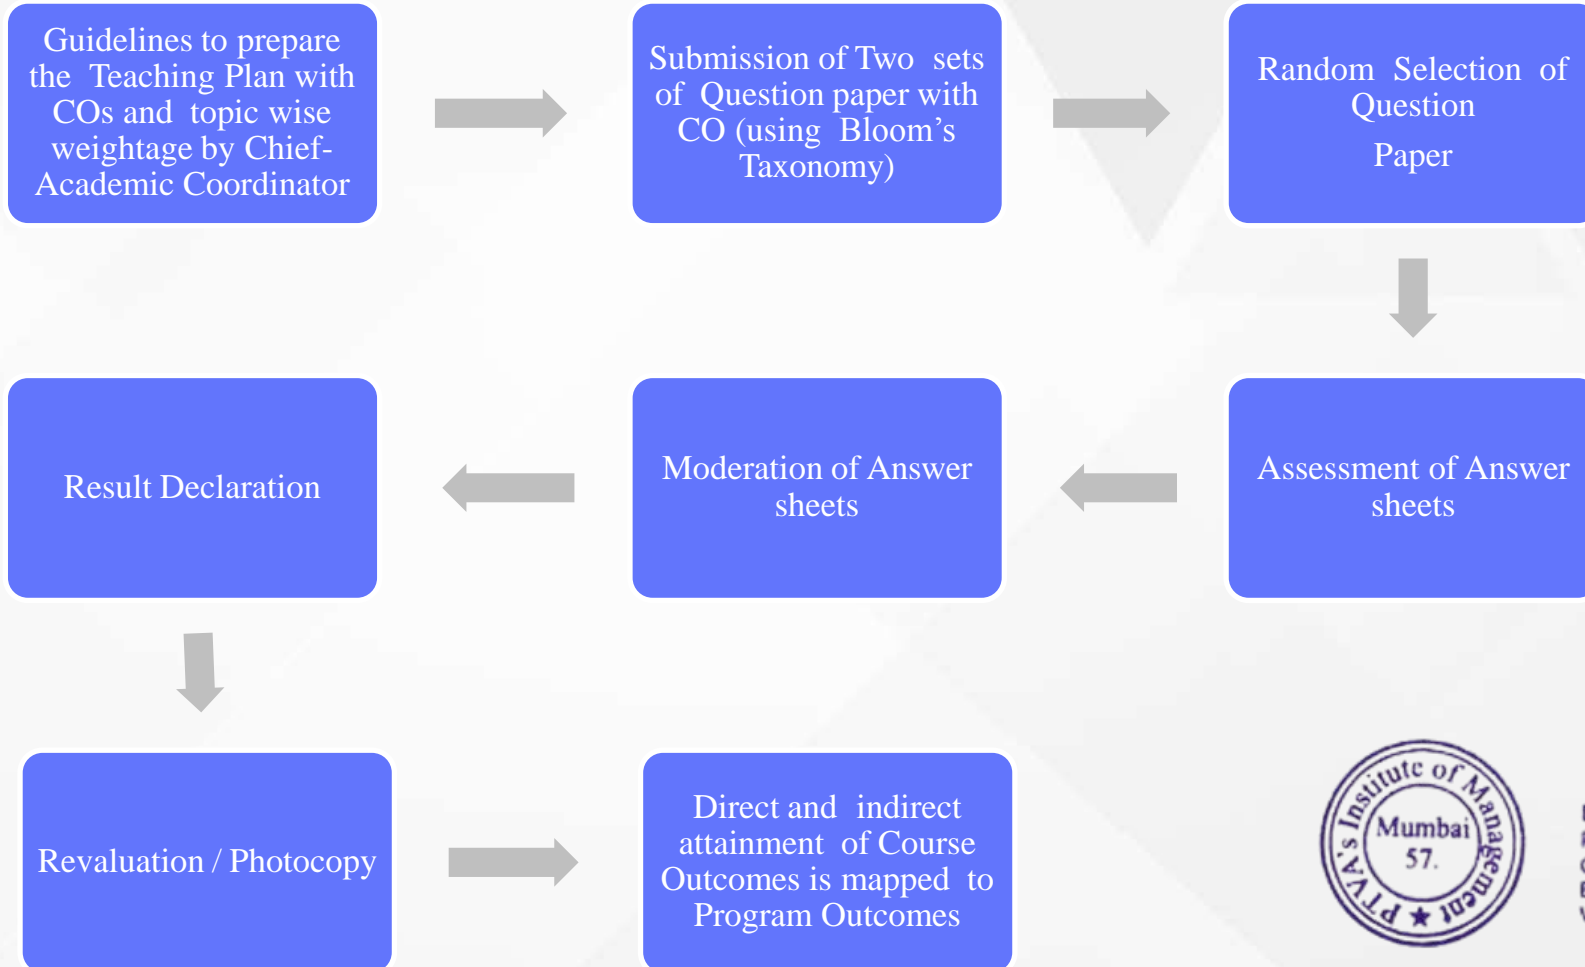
Guidelines to prepare the Teaching Plan with COs and topic wise weightage by Chief-Academic Coordinator

Submission of Two sets of Question paper with CO (using Bloom's Taxonomy)

Random Selection of Question Paper

Assessment of Answer sheets

Moderation of Answer sheets

Result Declaration

Revaluation / Photocopy

Direct and indirect attainment of Course Outcomes is mapped to Program Outcomes

PTVA's Institute of Management ★ Mumbai 57.